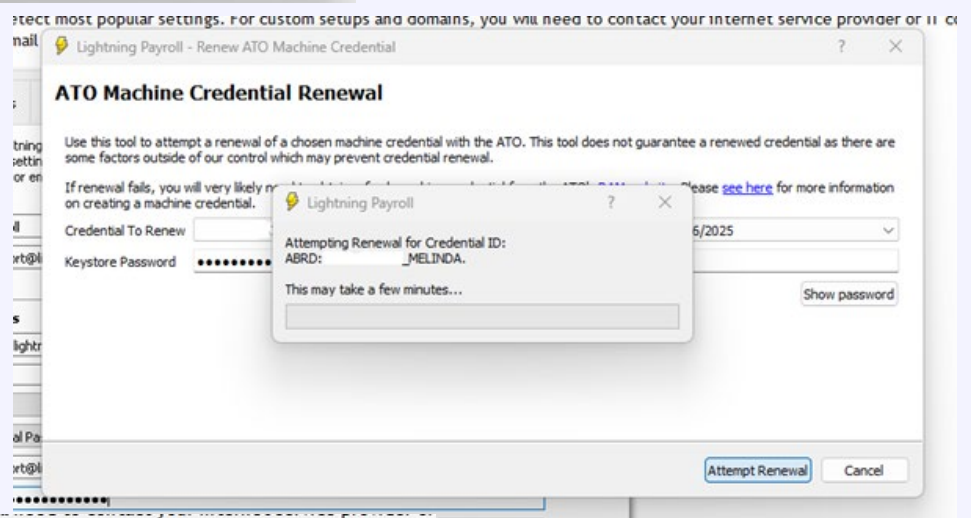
etect most popular settings. For custom setups and domains, you will need to contact your internet service provider or IT co

nail

Lightning Payroll - Renew ATO Machine Credential ? ×

ATO Machine Credential Renewal

Use this tool to attempt a renewal of a chosen machine credential with the ATO. This tool does not guarantee a renewed credential as there are some factors outside of our control which may prevent credential renewal.

If renewal fails, you will very likely n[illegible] Please see here for more information on creating a machine credential.

Credential To Renew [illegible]6/2025

Keystore Password ••••••••

Show password

Lightning Payroll ? ×

Attempting Renewal for Credential ID:
ABRD: _MELINDA.

This may take a few minutes...

Attempt Renewal Cancel

tning
settin
or en
rt@l
s
lightr
al Pa
rt@l
•••••••••••••